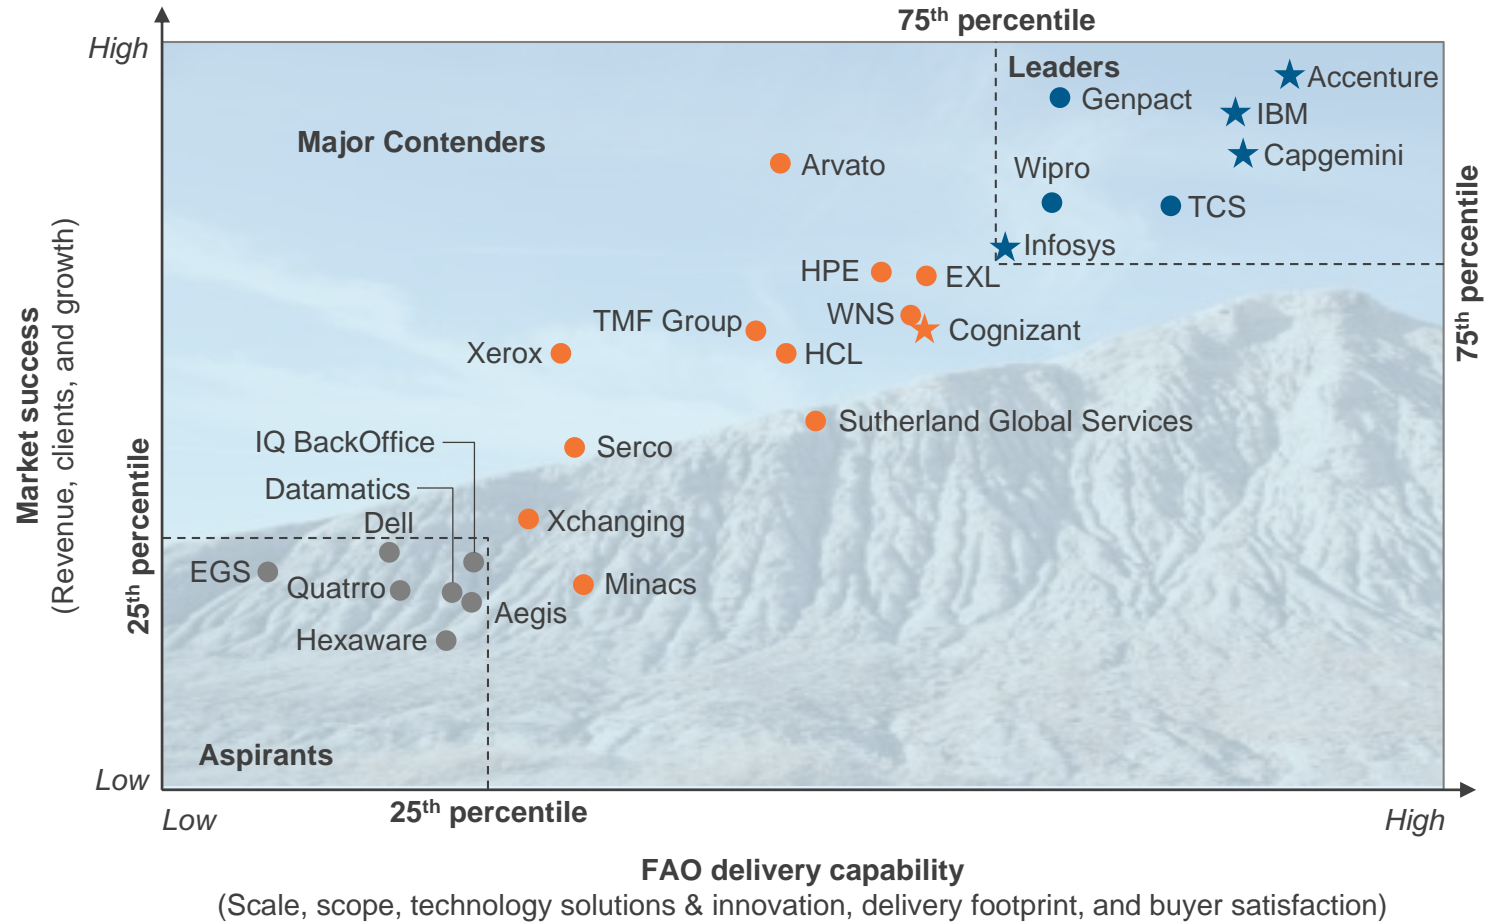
75$^{th}$ percentile

High

Market success
(Revenue, clients, and growth)

25$^{th}$ percentile

Low

Leaders

Accenture

Genpact

IBM

Major Contenders

Capgemini

Arvato

Wipro

TCS

75$^{th}$ percentile

Infosys

HPE

EXL

WNS

TMF Group

Cognizant

Xerox

HCL

Sutherland Global Services

IQ BackOffice

Serco

Datamatics

Dell

Xchanging

EGS

Quatrro

Minacs

Aegis

Hexaware

Aspirants

Low

25$^{th}$ percentile

High

FAO delivery capability
(Scale, scope, technology solutions & innovation, delivery footprint, and buyer satisfaction)